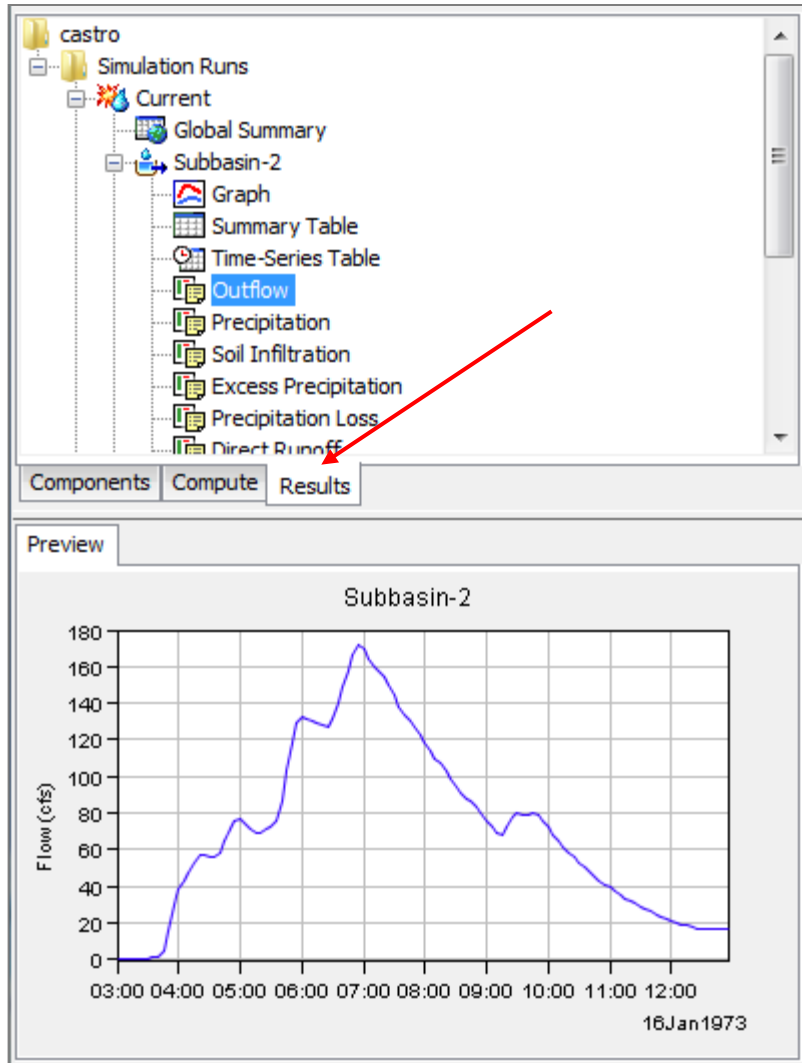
castro
Simulation Runs
Current
Global Summary
Subbasin-2
Graph
Summary Table
Time-Series Table
Outflow
Precipitation
Soil Infiltration
Excess Precipitation
Precipitation Loss
Direct Runoff

Components Compute Results

Preview

Subbasin-2

Flow (cfs)

180
160
140
120
100
80
60
40
20
0

03:00 04:00 05:00 06:00 07:00 08:00 09:00 10:00 11:00 12:00

16Jan1973